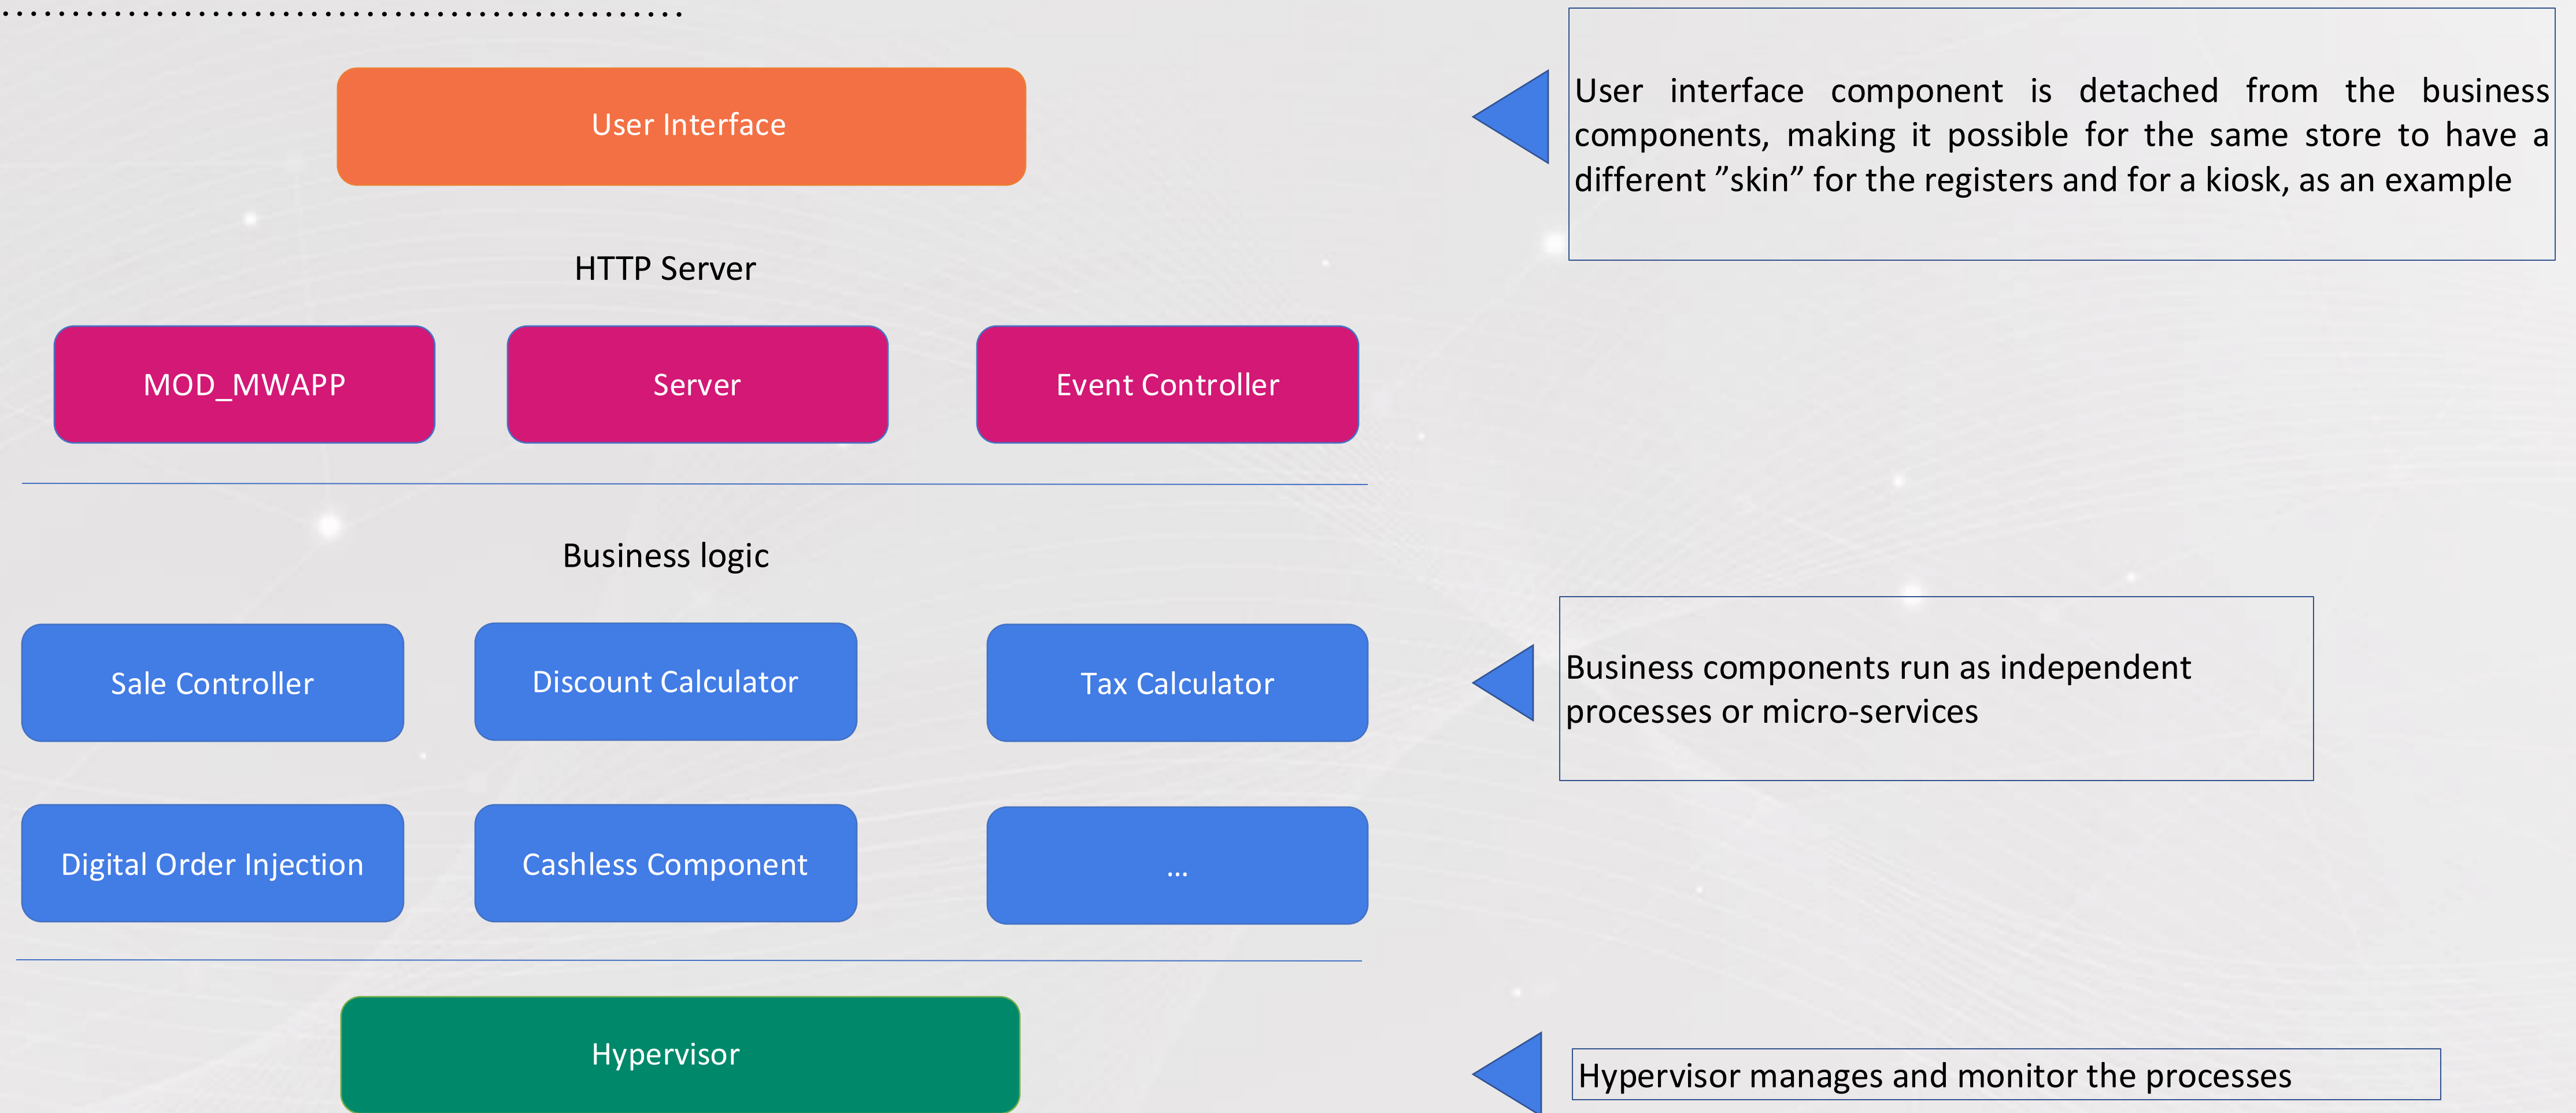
User Interface

User interface component is detached from the business components, making it possible for the same store to have a different ”skin” for the registers and for a kiosk, as an example

HTTP Server

MOD_MWAPP

Server

Event Controller

Business logic

Sale Controller

Discount Calculator

Tax Calculator

Business components run as independent processes or micro-services

Digital Order Injection

Cashless Component

...

Hypervisor

Hypervisor manages and monitor the processes